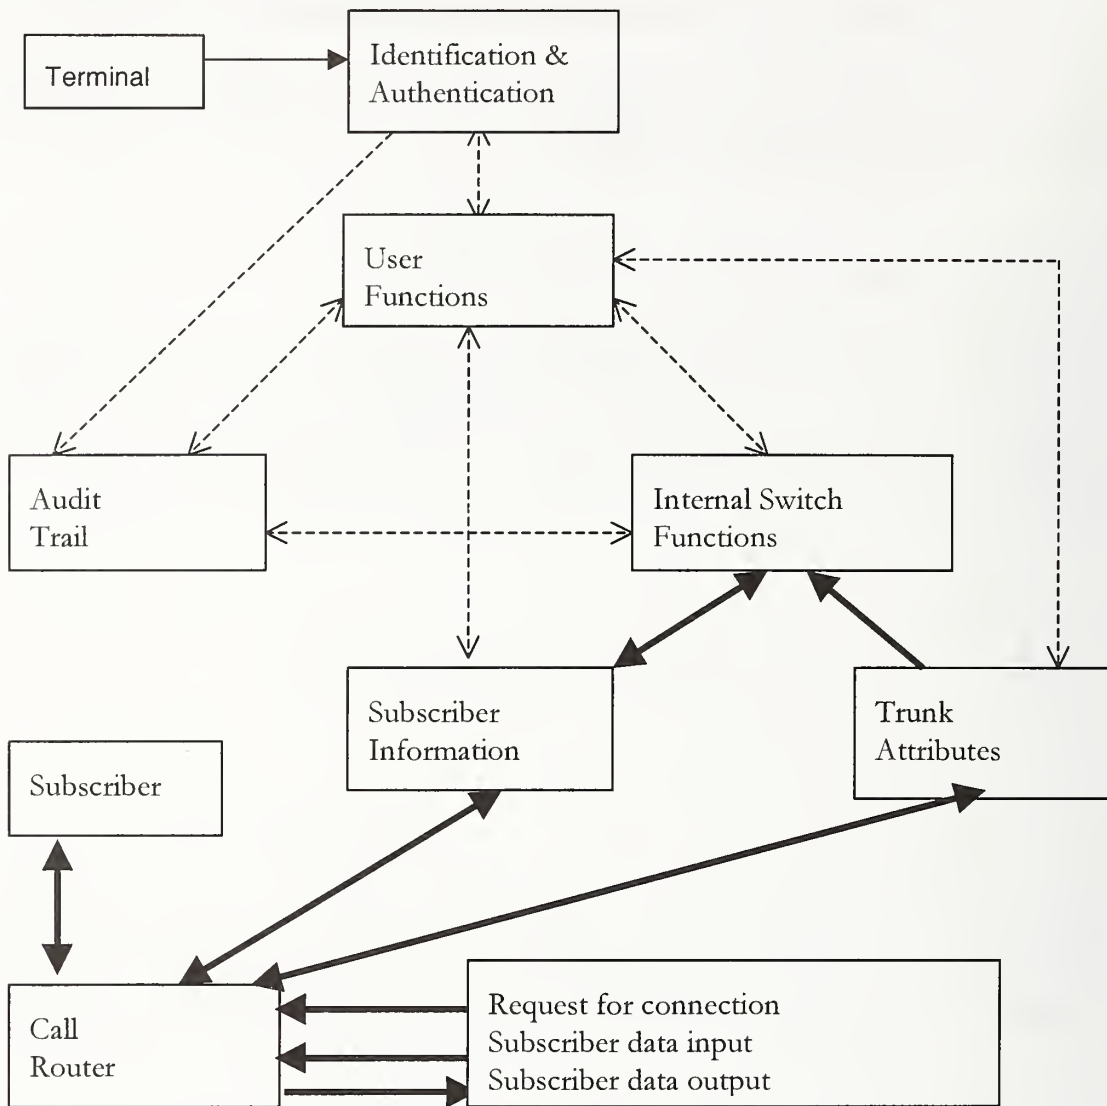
Terminal

Identification & Authentication

User Functions

Audit Trail

Internal Switch Functions

Subscriber Information

Trunk Attributes

Subscriber

Call Router

Request for connection
Subscriber data input
Subscriber data output